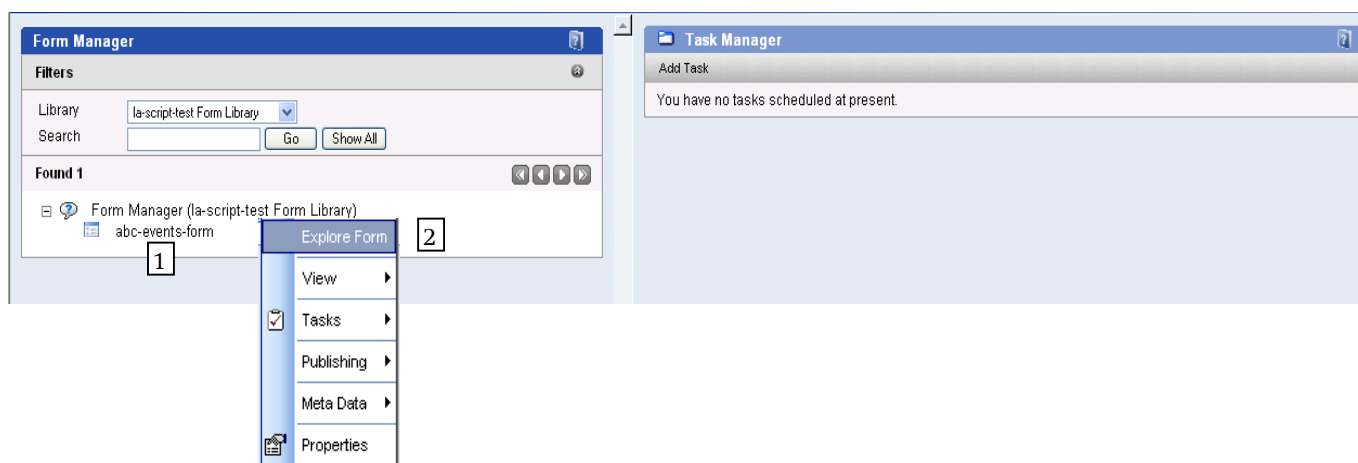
Form Manager

Filters

Library la-script-test Form Library

Search Go Show All

Found 1

Form Manager (la-script-test Form Library)

abc-events-form

1

Explore Form

2

View

Tasks

Publishing

Meta Data

Properties

Task Manager

Add Task

You have no tasks scheduled at present.